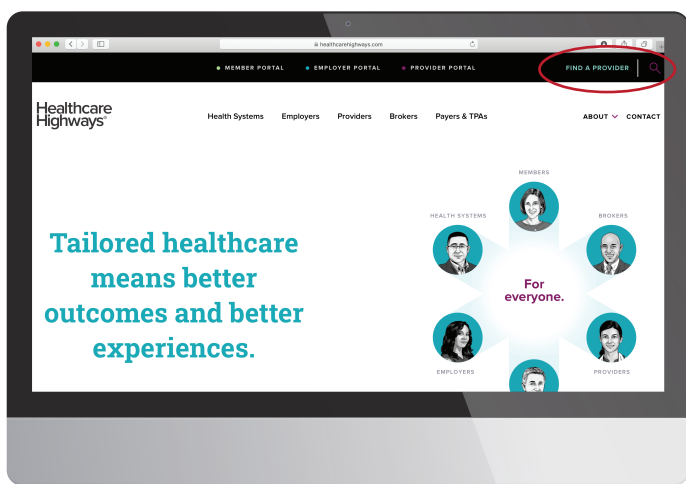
healthcarehighways.com

MEMBER PORTAL EMPLOYER PORTAL PROVIDER PORTAL FIND A PROVIDER

Healthcare Highways®

Health Systems Employers Providers Brokers Payers & TPAs ABOUT CONTACT

Tailored healthcare means better outcomes and better experiences.

MEMBERS

HEALTH SYSTEMS

BROKERS

For everyone.

EMPLOYERS

PROVIDERS